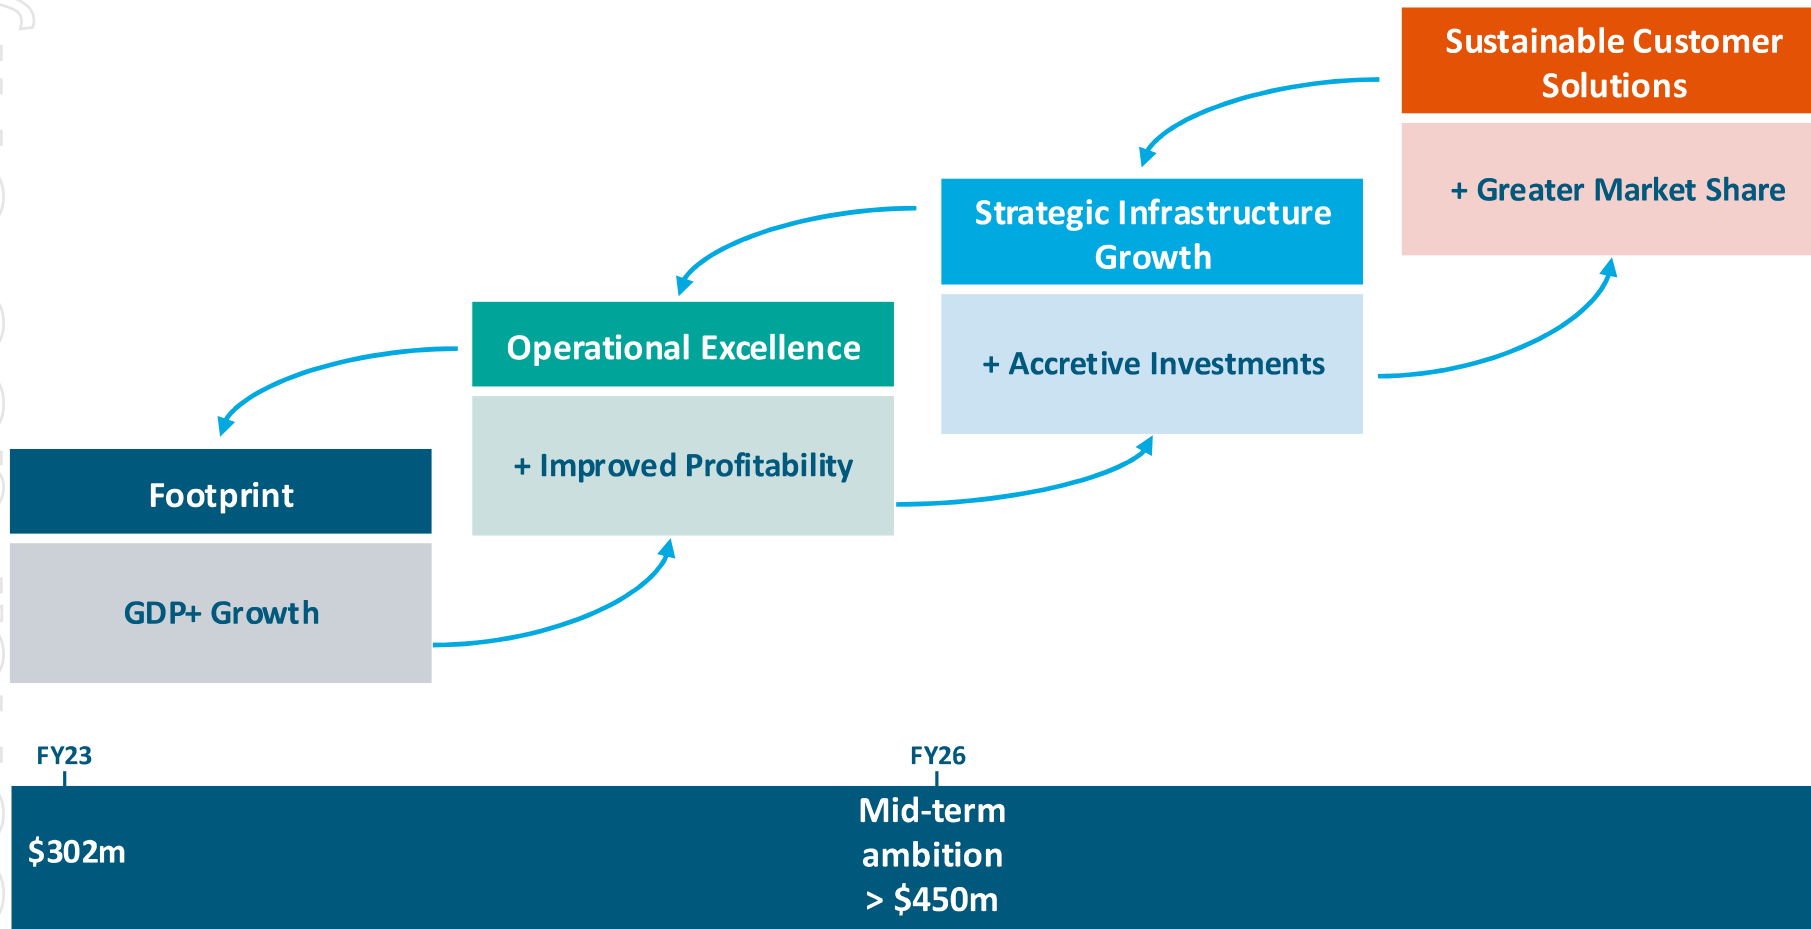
Sustainable Customer Solutions

+ Greater Market Share

Strategic Infrastructure Growth

+ Accretive Investments

Operational Excellence

+ Improved Profitability

Footprint

GDP+ Growth

FY23

FY26

$302m

Mid-term ambition > $450m